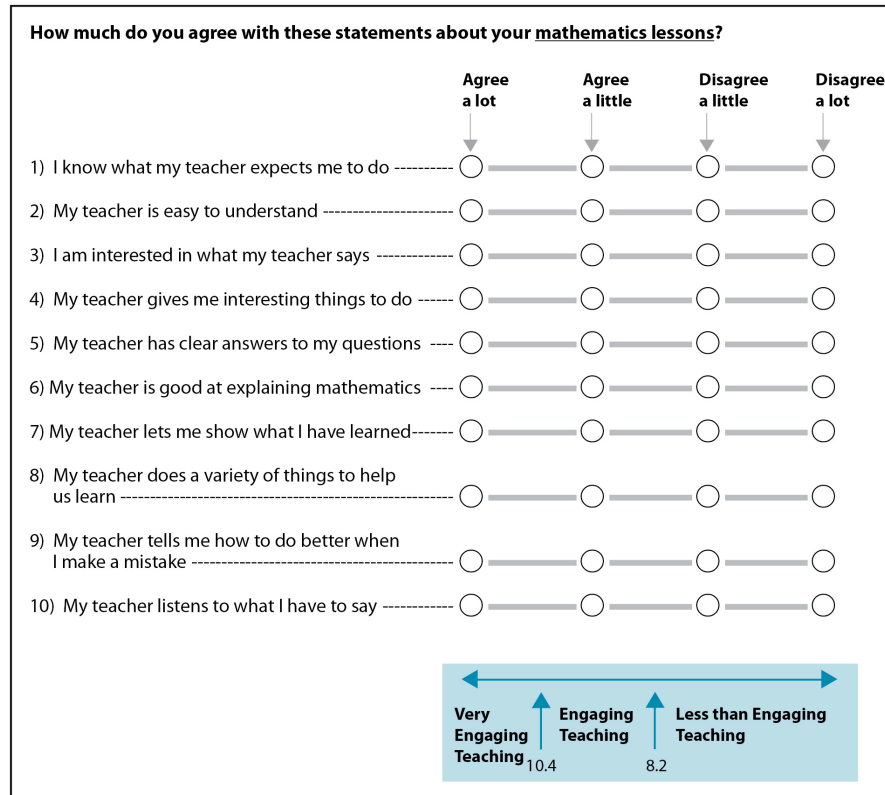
How much do you agree with these statements about your mathematics lessons?

| | Agree a lot | Agree a little | Disagree a little | Disagree a lot |
|---|---|---|---|---|
| 1) I know what my teacher expects me to do ---------- | ○ | ○ | ○ | ○ |
| 2) My teacher is easy to understand ---------------------- | ○ | ○ | ○ | ○ |
| 3) I am interested in what my teacher says ------------- | ○ | ○ | ○ | ○ |
| 4) My teacher gives me interesting things to do ------ | ○ | ○ | ○ | ○ |
| 5) My teacher has clear answers to my questions ---- | ○ | ○ | ○ | ○ |
| 6) My teacher is good at explaining mathematics ---- | ○ | ○ | ○ | ○ |
| 7) My teacher lets me show what I have learned------- | ○ | ○ | ○ | ○ |
| 8) My teacher does a variety of things to help us learn ------------------------------------------------------ | ○ | ○ | ○ | ○ |
| 9) My teacher tells me how to do better when I make a mistake ------------------------------------------- | ○ | ○ | ○ | ○ |
| 10) My teacher listens to what I have to say ------------ | ○ | ○ | ○ | ○ |

Very Engaging Teaching
10.4
Engaging Teaching
8.2
Less than Engaging Teaching